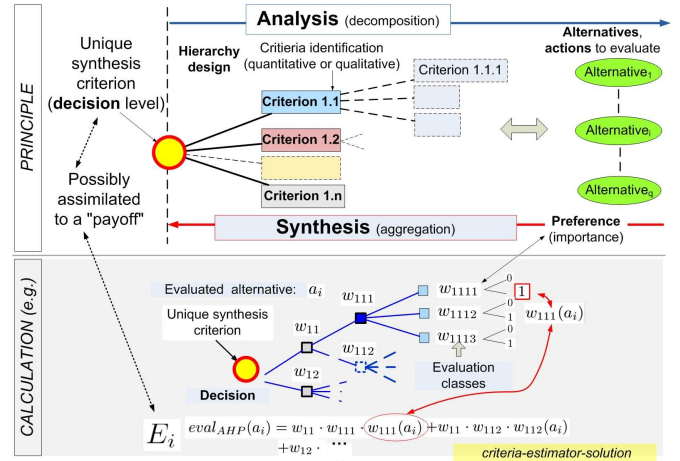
PRINCIPLE

Analysis (decomposition)

Alternatives, actions to evaluate

Unique synthesis criterion (decision level)

Hierarchy design

Critieria identification (quantitative or qualitative)

Criterion 1.1.1

Criterion 1.1

Criterion 1.2

Criterion 1.n

Alternative$_1$

Alternative$_i$

Alternative$_q$

Possibly assimilated to a "payoff"

Synthesis (aggregation)

Preference (importance)

CALCULATION (e.g.)

Evaluated alternative: $a_i$

$w_{111}$

$w_{1111}$

$w_{1112}$

$w_{1113}$

0

1

0

1

0

1

1

$w_{111}(a_i)$

Unique synthesis criterion

$w_{11}$

$w_{112}$

$w_{12}$

Decision

Evaluation classes

$E_i$

$eval_{AHP}(a_i) = w_{11} \cdot w_{111} \cdot w_{111}(a_i) + w_{11} \cdot w_{112} \cdot w_{112}(a_i)$
$+ w_{12} \cdot \cdots$

criteria-estimator-solution